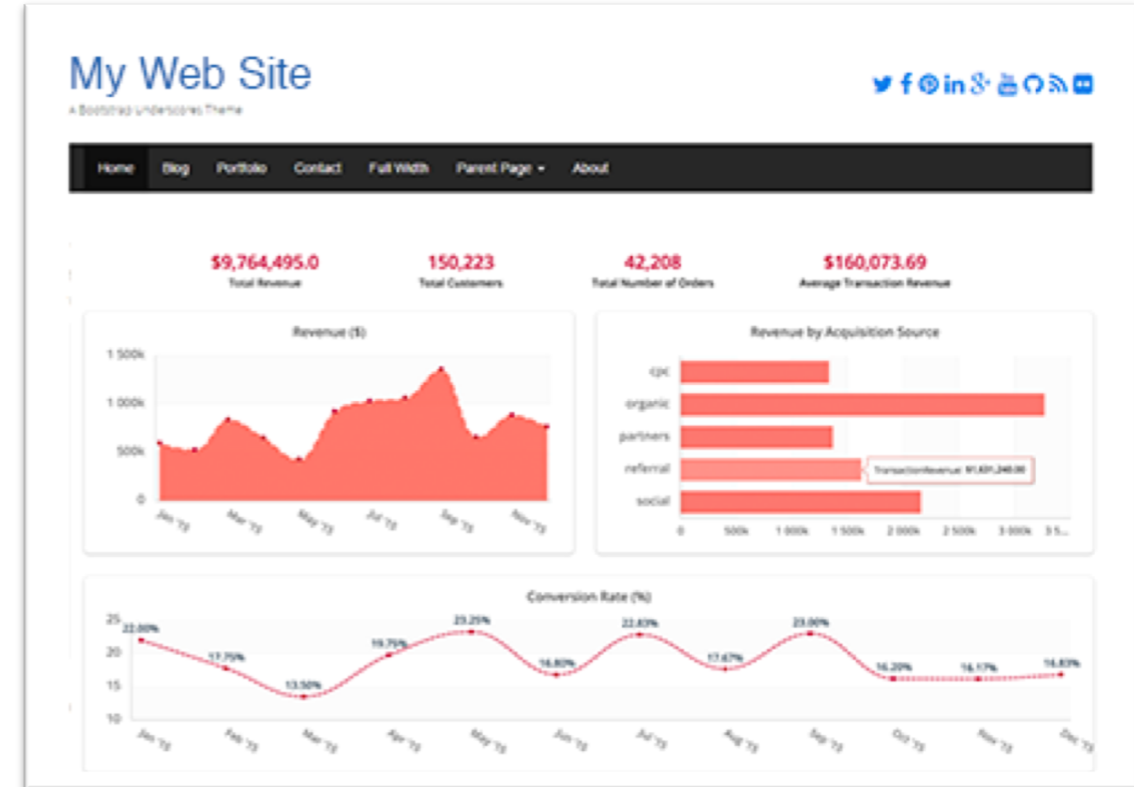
My Web Site

A Bootstrap Underscores Theme

Home Blog Portfolio Contact Full Width Parent Page About

$9,764,495.0
Total Revenue

150,223
Total Customers

42,208
Total Number of Orders

$160,073.69
Average Transaction Revenue

Revenue ($)

1 500k
1 000k
500k
0

Jan '15 Mar '15 May '15 Jul '15 Sep '15 Nov '15

Revenue by Acquisition Source

cpc
organic
partners
referral
social

TransactionRevenue: $1,631,240.00

0 500k 1 000k 1 500k 2 000k 2 500k 3 000k 3 5...

Conversion Rate (%)

25
20
15
10

22.00% 17.75% 13.50% 19.75% 23.25% 16.80% 22.83% 17.67% 23.00% 16.20% 16.17% 16.83%

Jan '15 Feb '15 Mar '15 Apr '15 May '15 Jun '15 Jul '15 Aug '15 Sep '15 Oct '15 Nov '15 Dec '15